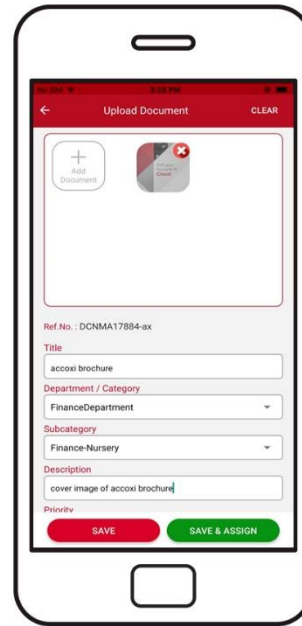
No SIM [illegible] 3:26 PM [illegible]

Upload Document CLEAR

Add Document

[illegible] Cloud

Ref.No. : DCNMA17884-ax

Title

accoxi brochure

Department / Category

FinanceDepartment

Subcategory

Finance-Nursery

Description

cover image of accoxi brochure

Priority

SAVE

SAVE & ASSIGN